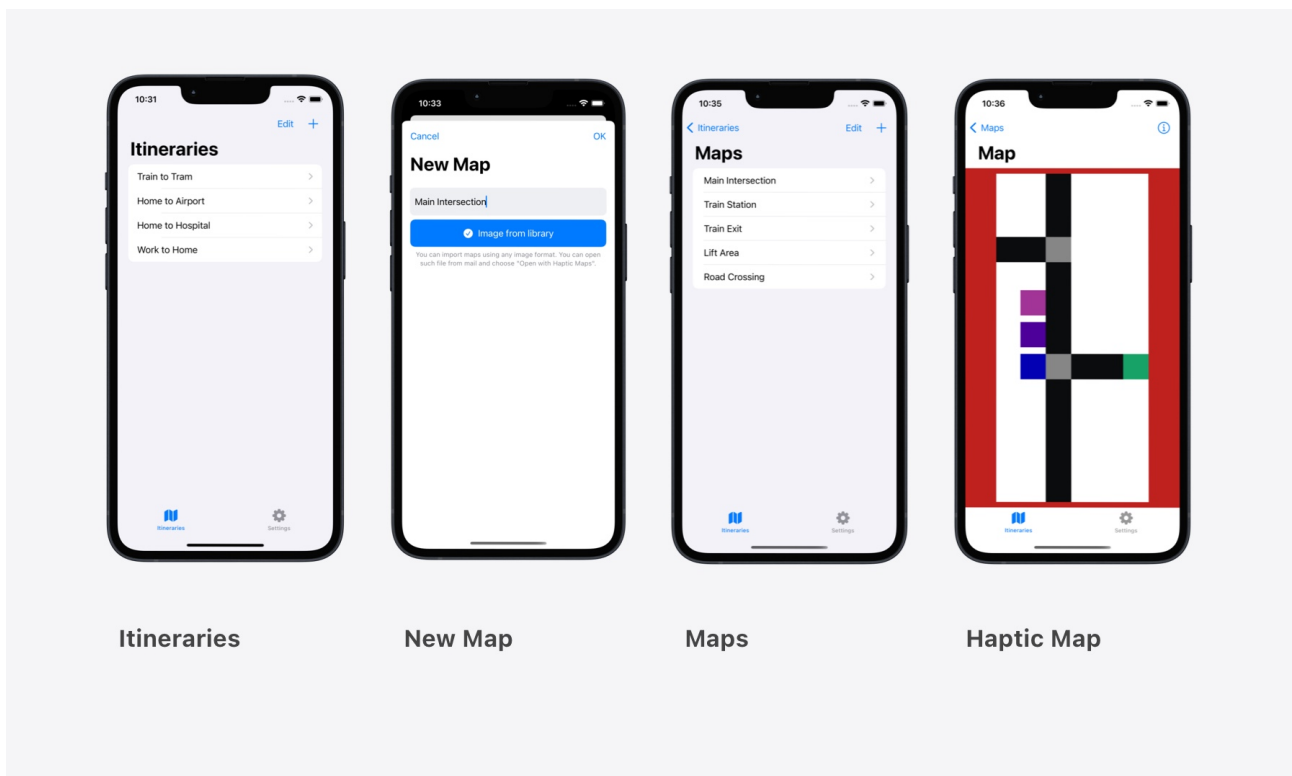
10:31

Edit +

Itineraries

Train to Tram
Home to Airport
Home to Hospital
Work to Home

Itineraries
Settings

10:33

Cancel
OK

New Map

Main Intersection

Image from library

You can import maps using any image format. You can open such file from mail and choose "Open with Haptic Maps".

10:35

Itineraries
Edit +

Maps

Main Intersection
Train Station
Train Exit
Lift Area
Road Crossing

Itineraries
Settings

10:36

Maps

Map

Itineraries
Settings

Itineraries

New Map

Maps

Haptic Map